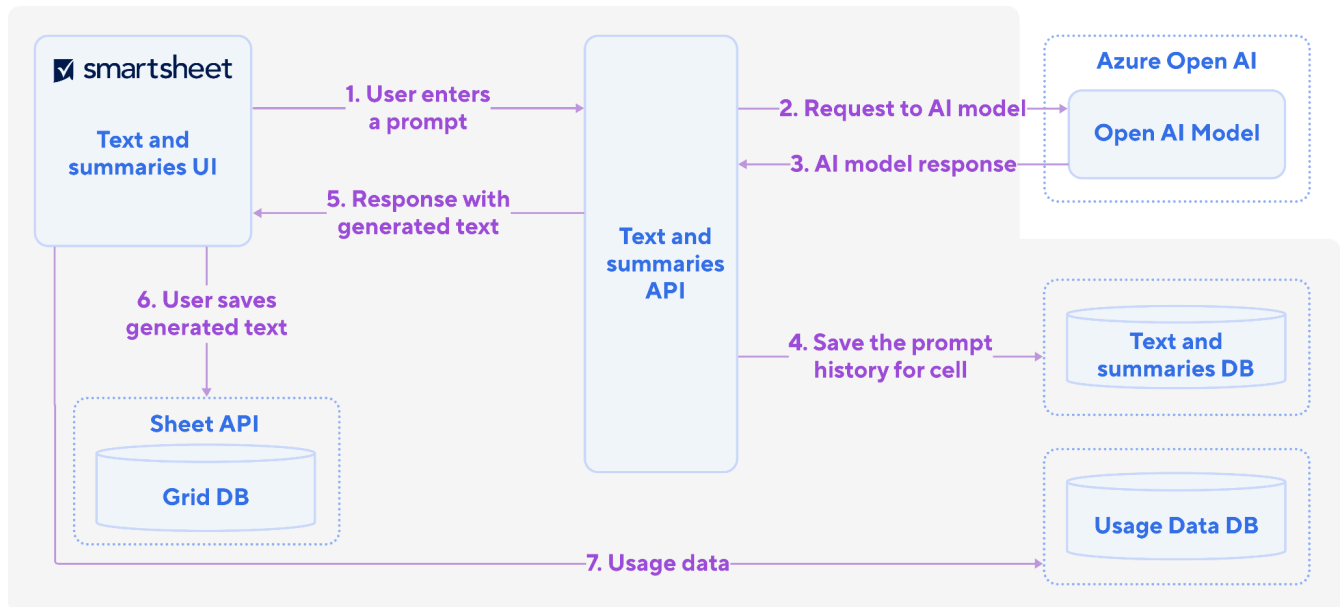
smartsheet

Text and summaries UI

1. User enters a prompt

Text and summaries API

2. Request to AI model

3. AI model response

Azure Open AI

Open AI Model

5. Response with generated text

6. User saves generated text

4. Save the prompt history for cell

Text and summaries DB

Sheet API

Grid DB

Usage Data DB

7. Usage data